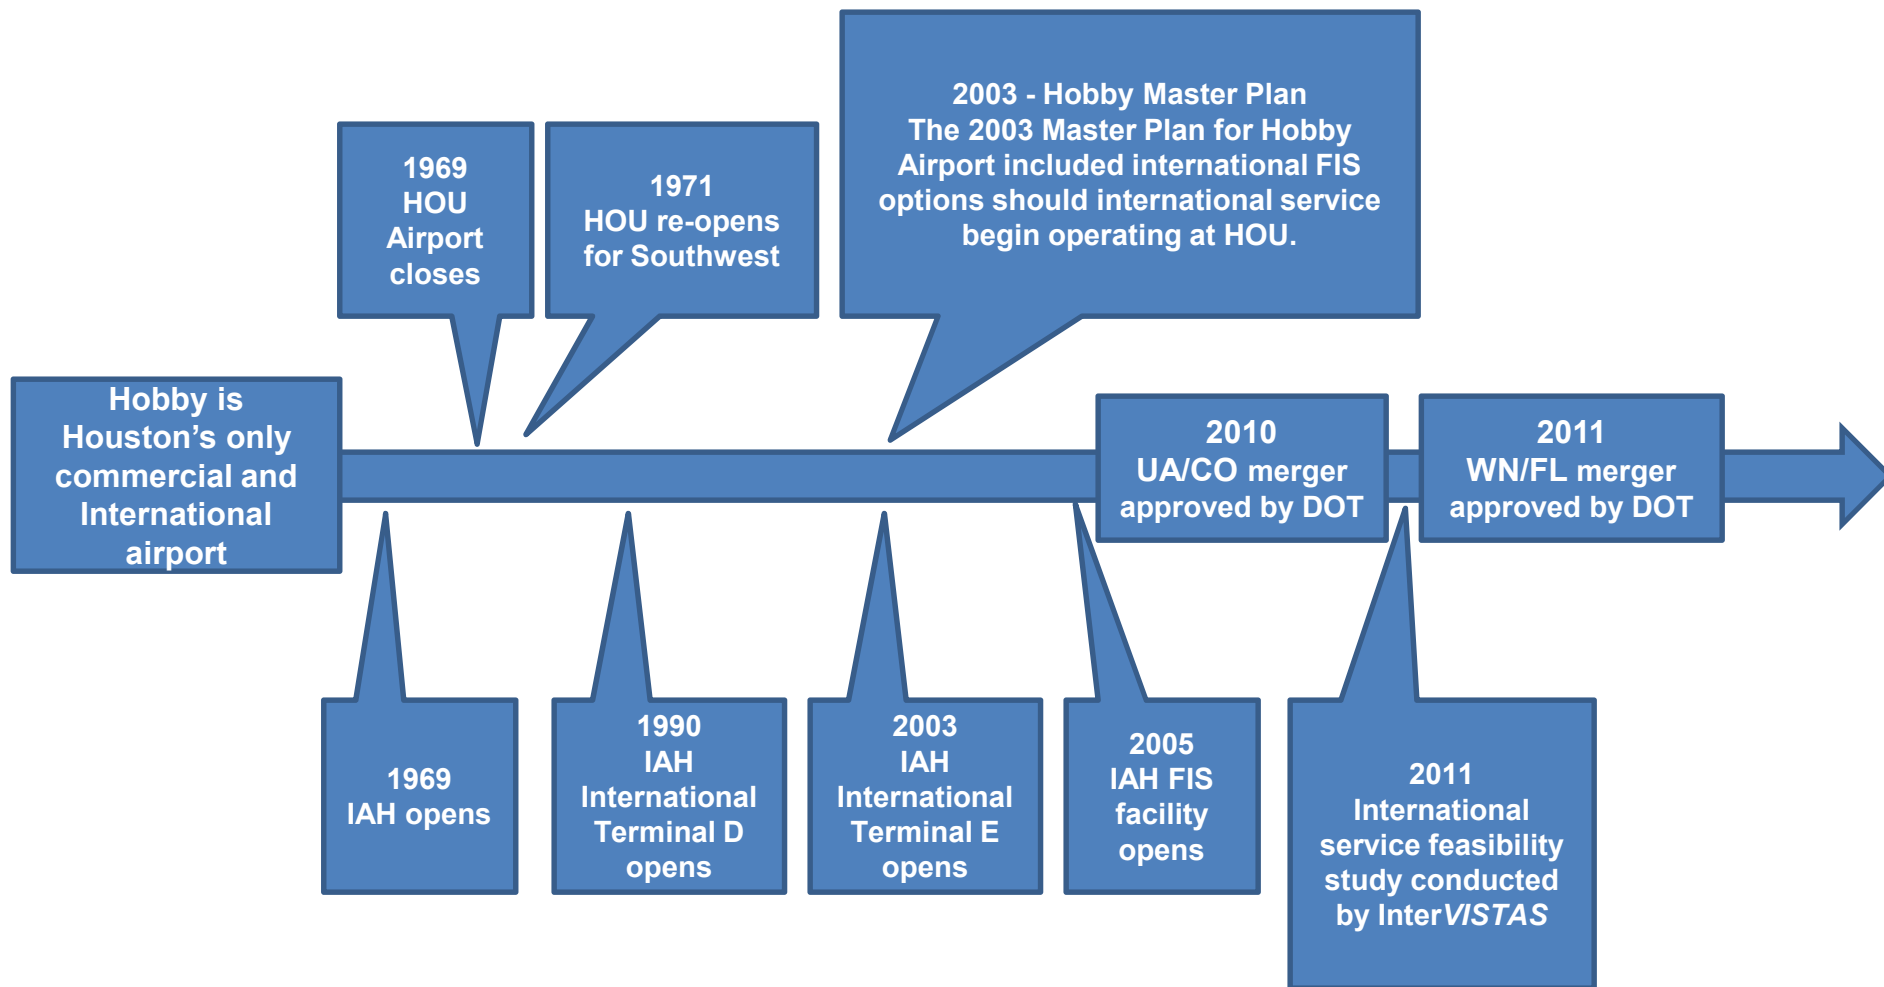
Hobby is Houston’s only commercial and International airport

1969
HOU
Airport
closes

1971
HOU re-opens
for Southwest

2003 - Hobby Master Plan
The 2003 Master Plan for Hobby Airport included international FIS options should international service begin operating at HOU.

2010
UA/CO merger
approved by DOT

2011
WN/FL merger
approved by DOT

1969
IAH opens

1990
IAH
International
Terminal D
opens

2003
IAH
International
Terminal E
opens

2005
IAH FIS
facility
opens

2011
International
service feasibility
study conducted
by InterVISTAS